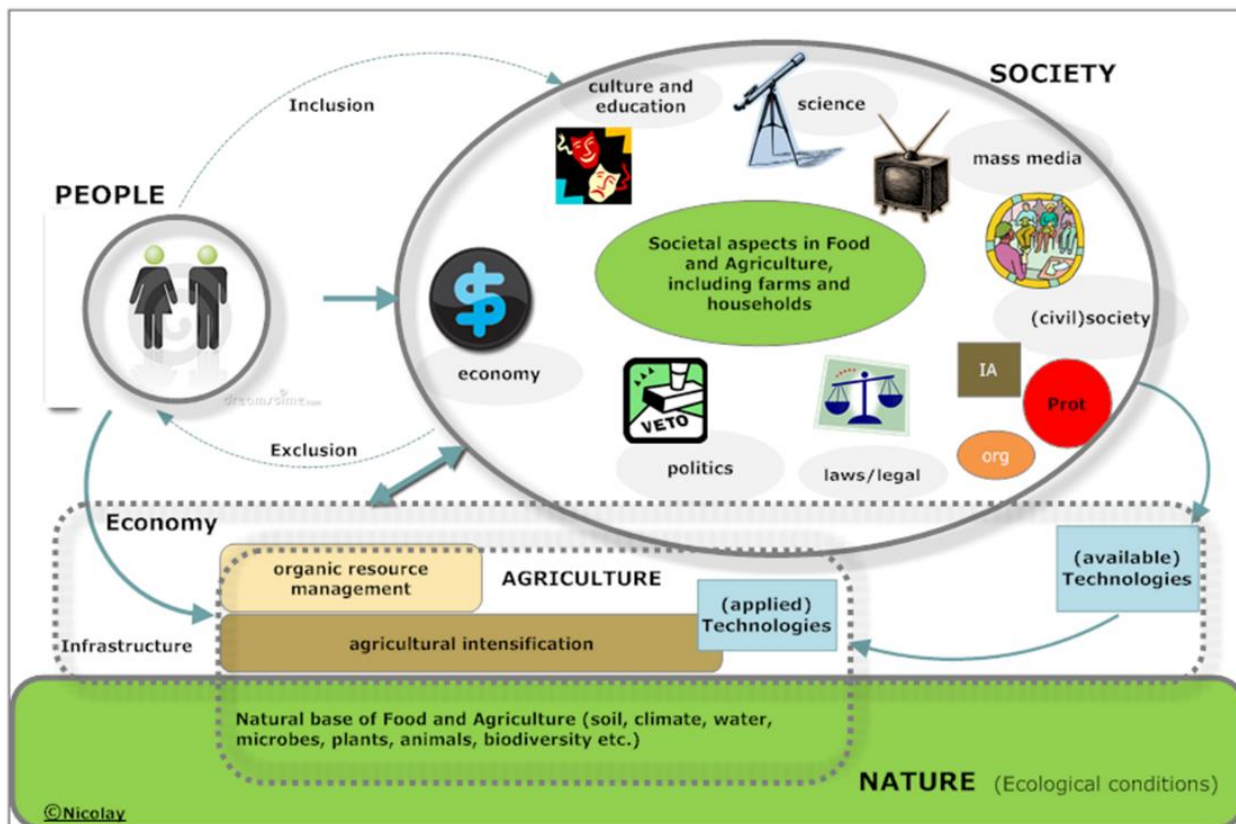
Inclusion

culture and education

science

SOCIETY

mass media

PEOPLE

Societal aspects in Food and Agriculture, including farms and households

(civil)society

economy

IA

Prot

VETO

politics

laws/legal

org

Exclusion

Economy

organic resource management

AGRICULTURE

(applied) Technologies

(available) Technologies

Infrastructure

agricultural intensification

Natural base of Food and Agriculture (soil, climate, water, microbes, plants, animals, biodiversity etc.)

NATURE (Ecological conditions)

©Nicolay